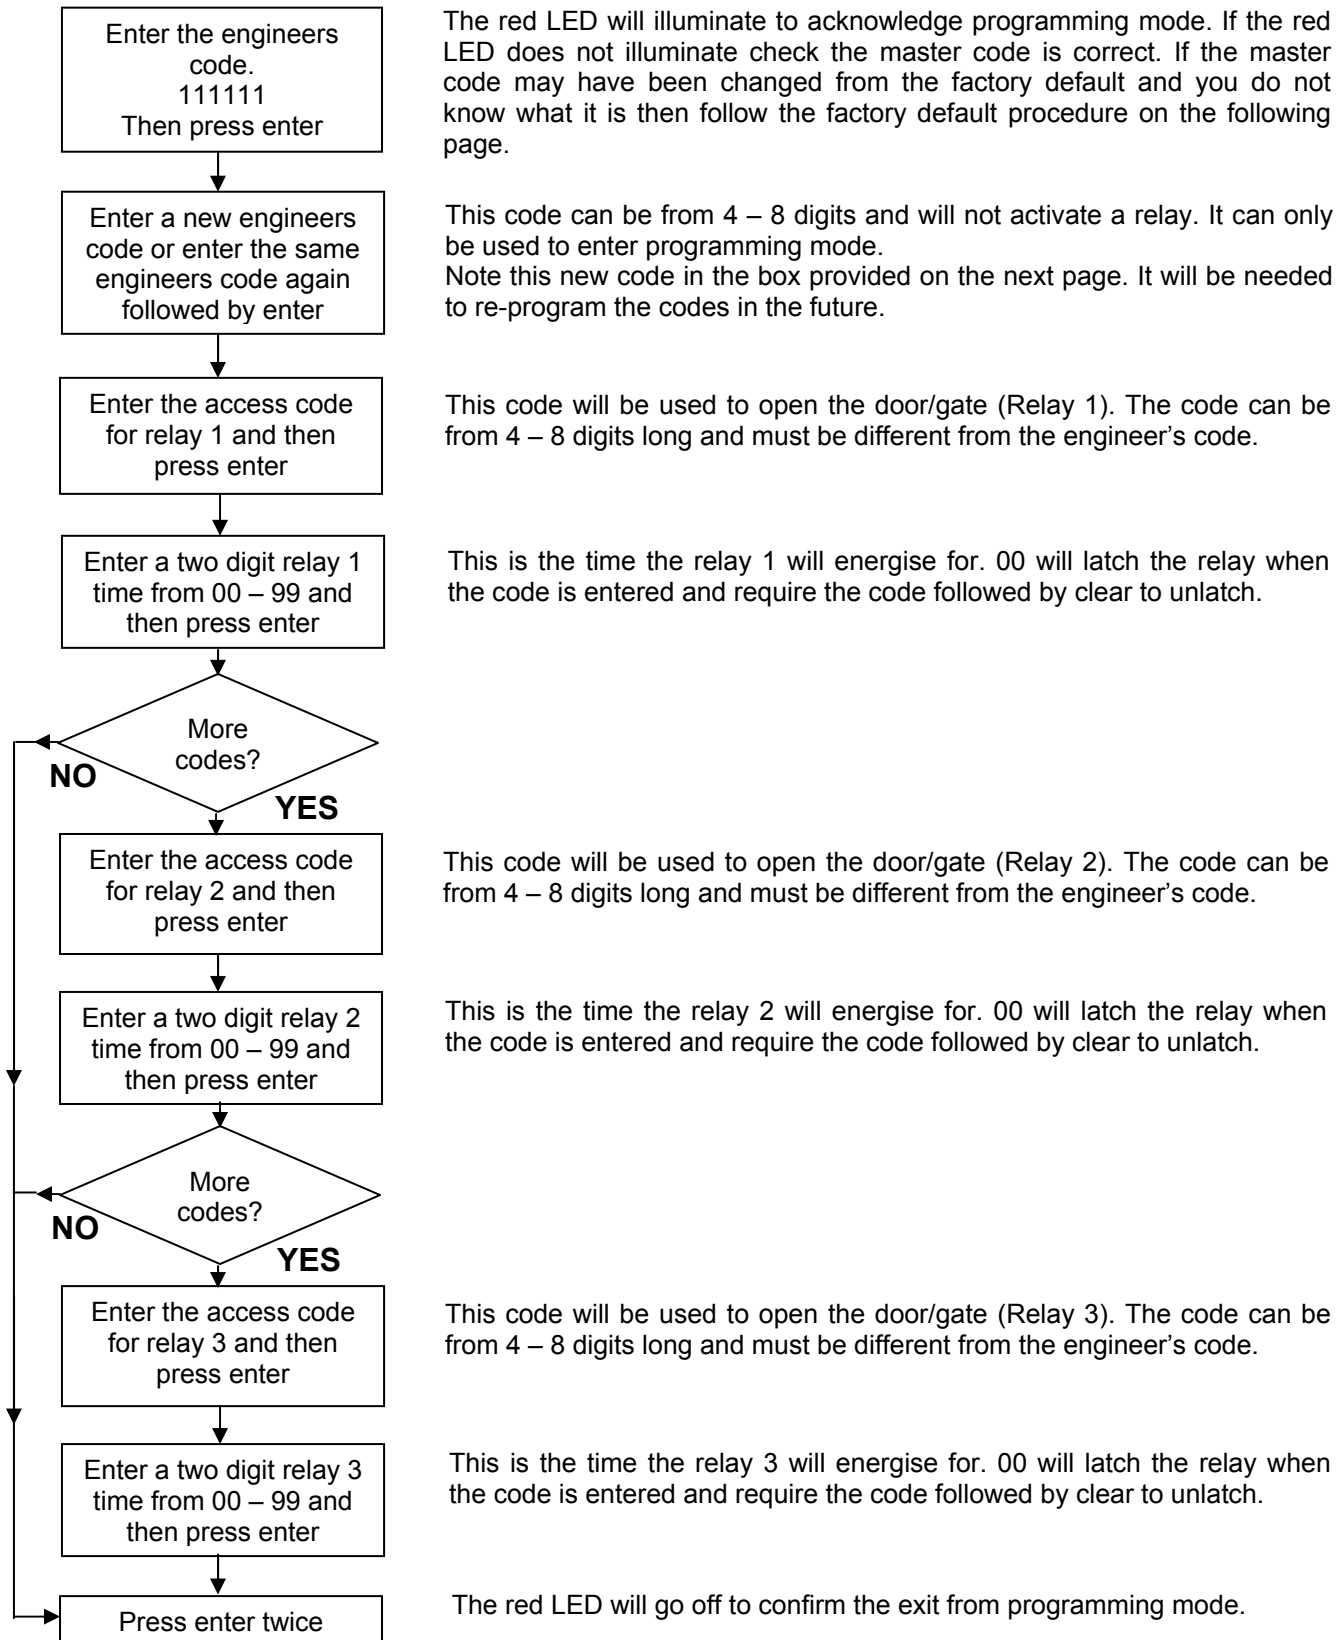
Enter the engineers code.
111111
Then press enter

The red LED will illuminate to acknowledge programming mode. If the red LED does not illuminate check the master code is correct. If the master code may have been changed from the factory default and you do not know what it is then follow the factory default procedure on the following page.

Enter a new engineers code or enter the same engineers code again followed by enter

This code can be from 4 – 8 digits and will not activate a relay. It can only be used to enter programming mode.
Note this new code in the box provided on the next page. It will be needed to re-program the codes in the future.

Enter the access code for relay 1 and then press enter

This code will be used to open the door/gate (Relay 1). The code can be from 4 – 8 digits long and must be different from the engineer's code.

Enter a two digit relay 1 time from 00 – 99 and then press enter

This is the time the relay 1 will energise for. 00 will latch the relay when the code is entered and require the code followed by clear to unlatch.

More codes?

NO

YES

Enter the access code for relay 2 and then press enter

This code will be used to open the door/gate (Relay 2). The code can be from 4 – 8 digits long and must be different from the engineer's code.

Enter a two digit relay 2 time from 00 – 99 and then press enter

This is the time the relay 2 will energise for. 00 will latch the relay when the code is entered and require the code followed by clear to unlatch.

More codes?

NO

YES

Enter the access code for relay 3 and then press enter

This code will be used to open the door/gate (Relay 3). The code can be from 4 – 8 digits long and must be different from the engineer's code.

Enter a two digit relay 3 time from 00 – 99 and then press enter

This is the time the relay 3 will energise for. 00 will latch the relay when the code is entered and require the code followed by clear to unlatch.

Press enter twice

The red LED will go off to confirm the exit from programming mode.